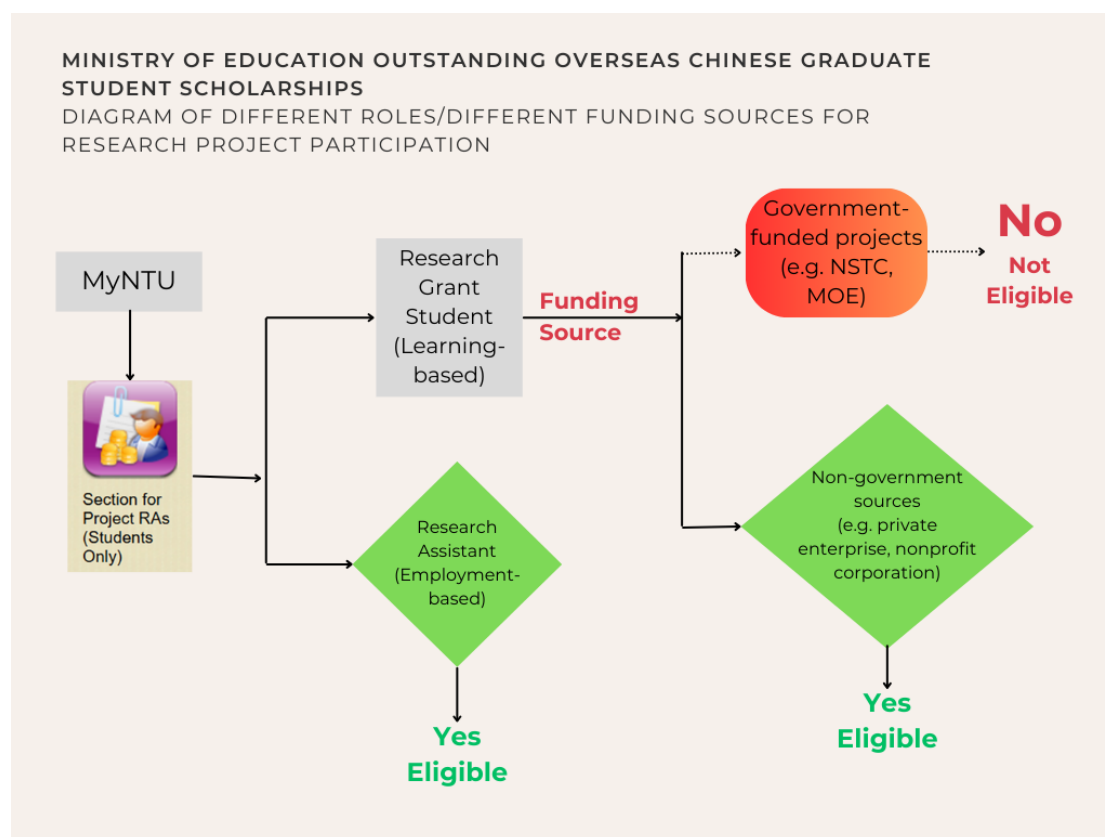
MINISTRY OF EDUCATION OUTSTANDING OVERSEAS CHINESE GRADUATE STUDENT SCHOLARSHIPS
DIAGRAM OF DIFFERENT ROLES/DIFFERENT FUNDING SOURCES FOR RESEARCH PROJECT PARTICIPATION

MyNTU

Section for Project RAs (Students Only)

Research Grant Student (Learning-based)

Funding Source

Government-funded projects (e.g. NSTC, MOE)

No
Not Eligible

Research Assistant (Employment-based)

Yes
Eligible

Non-government sources (e.g. private enterprise, nonprofit corporation)

Yes
Eligible